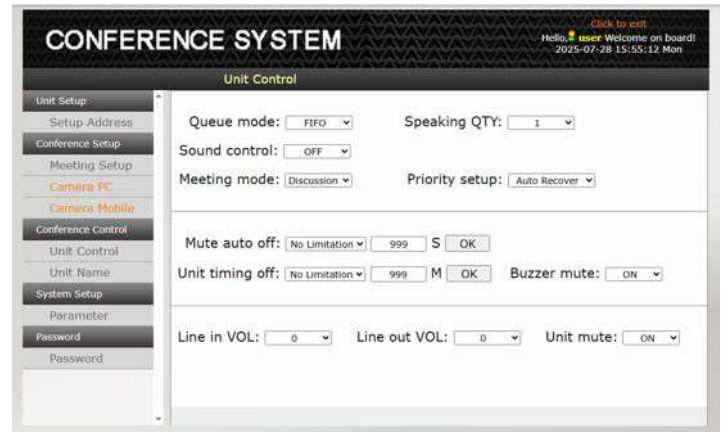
CONFERENCE SYSTEM

Click to exit
Hello, user Welcome on board!
2025-07-28 15:55:12 Mon

Unit Control

Unit Setup
Setup Address
Conference Setup
Meeting Setup
Camera PC
Camera Mobile
Conference Control
Unit Control
Unit Name
System Setup
Parameter
Password
Password

Queue mode: FIFO
Speaking QTY: 1
Sound control: OFF
Meeting mode: Discussion
Priority setup: Auto Recover

Mute auto off: No Limitation 999 S OK
Unit timing off: No Limitation 999 M OK
Buzzer mute: ON

Line in VOL: 0
Line out VOL: 0
Unit mute: ON